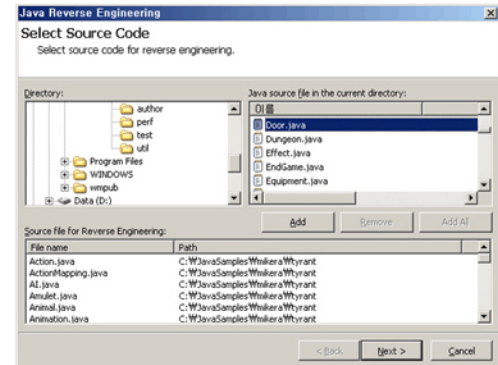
Java Reverse Engineering

Select Source Code

Select source code for reverse engineering.

Directory:

author
perf
test
util
Program Files
WINDOWS
wmpub
Data (D:)

Java source file in the current directory:

이름
Door.java
Dungeon.java
Effect.java
EndGame.java
Equipment.java

Add
Remove
Add All

Source file for Reverse Engineering:

| File name | Path |
|---|---|
| Action.java | C:₩JavaSamples₩mikera₩tyrant |
| ActionMapping.java | C:₩JavaSamples₩mikera₩tyrant |
| AI.java | C:₩JavaSamples₩mikera₩tyrant |
| Amulet.java | C:₩JavaSamples₩mikera₩tyrant |
| Animal.java | C:₩JavaSamples₩mikera₩tyrant |
| Animation.java | C:₩JavaSamples₩mikera₩tyrant |

< Back
Next >
Cancel